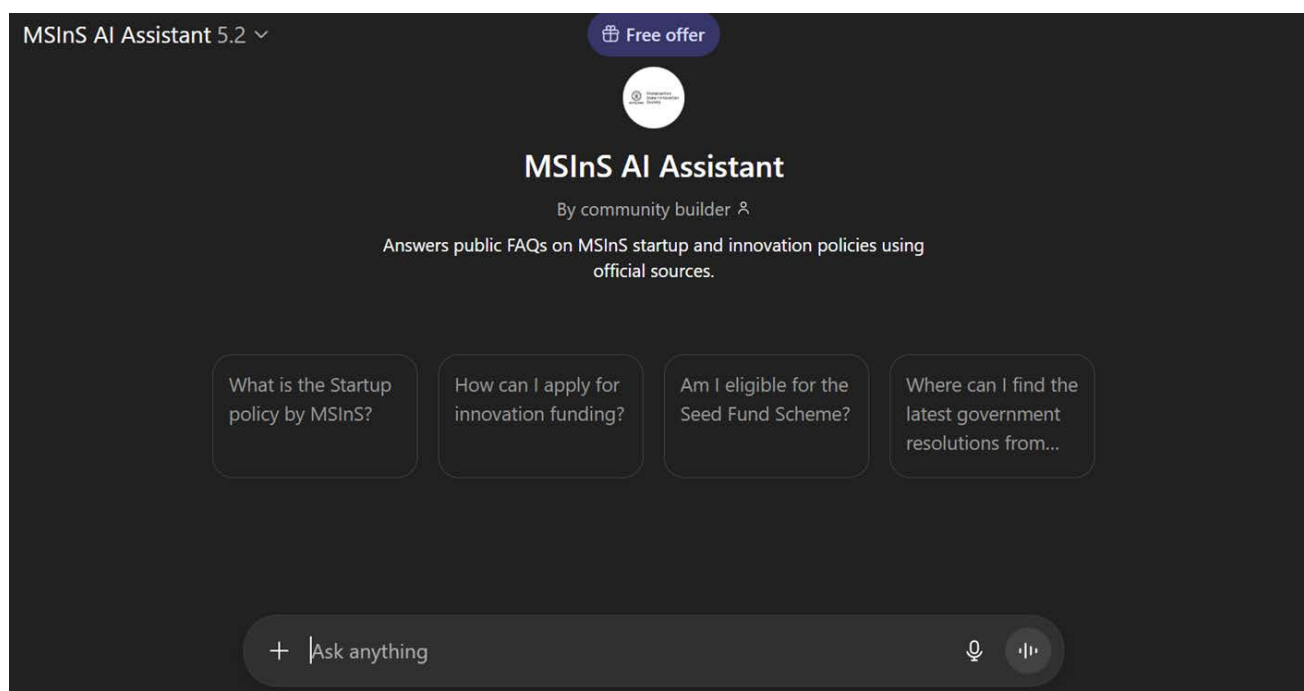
MSInS AI Assistant 5.2

Free offer

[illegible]

MSInS AI Assistant

By community builder

Answers public FAQs on MSInS startup and innovation policies using official sources.

What is the Startup policy by MSInS?

How can I apply for innovation funding?

Am I eligible for the Seed Fund Scheme?

Where can I find the latest government resolutions from...

+ Ask anything